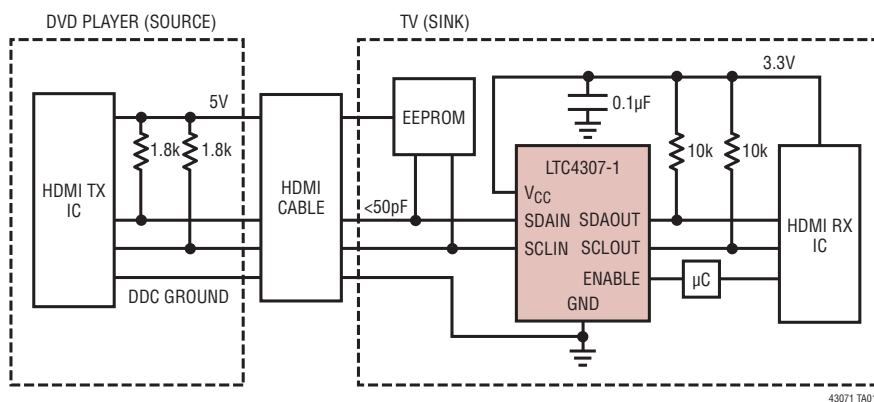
DVD PLAYER (SOURCE)

TV (SINK)

HDMI TX IC

5V

1.8k

1.8k

HDMI CABLE

DDC GROUND

EEPROM

<50pF

0.1µF

3.3V

LTC4307-1

$V_{CC}$

SDAIN

SDAOUT

SCLIN

SCLOUT

ENABLE

GND

10k

10k

µC

HDMI RX IC

43071 TA01